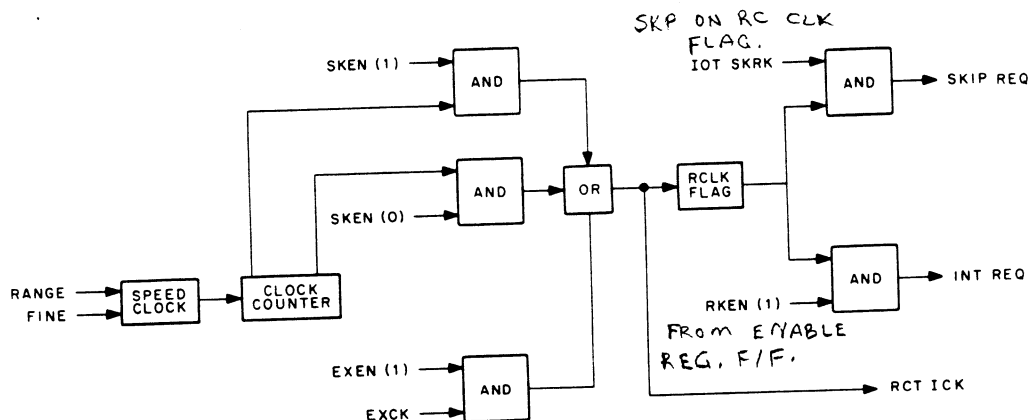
SKP ON RC CLK FLAG.

IOT SKRK

SKEN (1)

AND

AND

SKIP REQ

SKEN (0)

AND

OR

RCLK FLAG

RANGE

FINE

SPEED CLOCK

CLOCK COUNTER

AND

INT REQ

RKEN (1)

FROM ENABLE REG. F/F.

EXEN (1)

AND

EXCK

RCT ICK